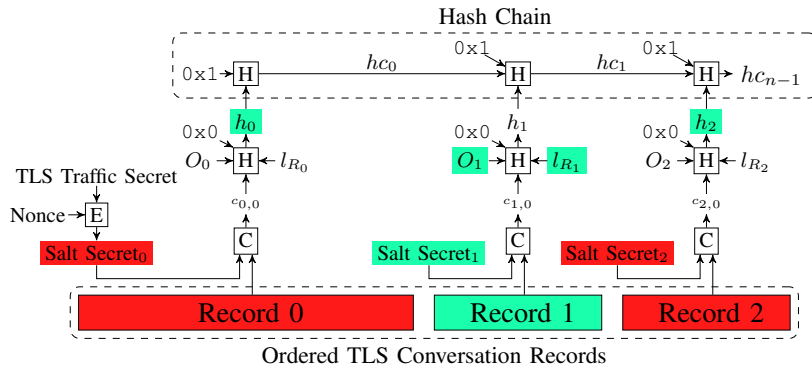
Hash Chain

0x1 H $hc_0$ 0x1 H $hc_1$ 0x1 H $hc_{n-1}$

$h_0$ $h_1$ $h_2$

0x0 $O_0$ H $l_{R_0}$ 0x0 $O_1$ H $l_{R_1}$ 0x0 $O_2$ H $l_{R_2}$

TLS Traffic Secret

Nonce E

$c_{0,0}$ $c_{1,0}$ $c_{2,0}$

C C C

Salt Secret$_0$ Salt Secret$_1$ Salt Secret$_2$

Record 0 Record 1 Record 2

Ordered TLS Conversation Records